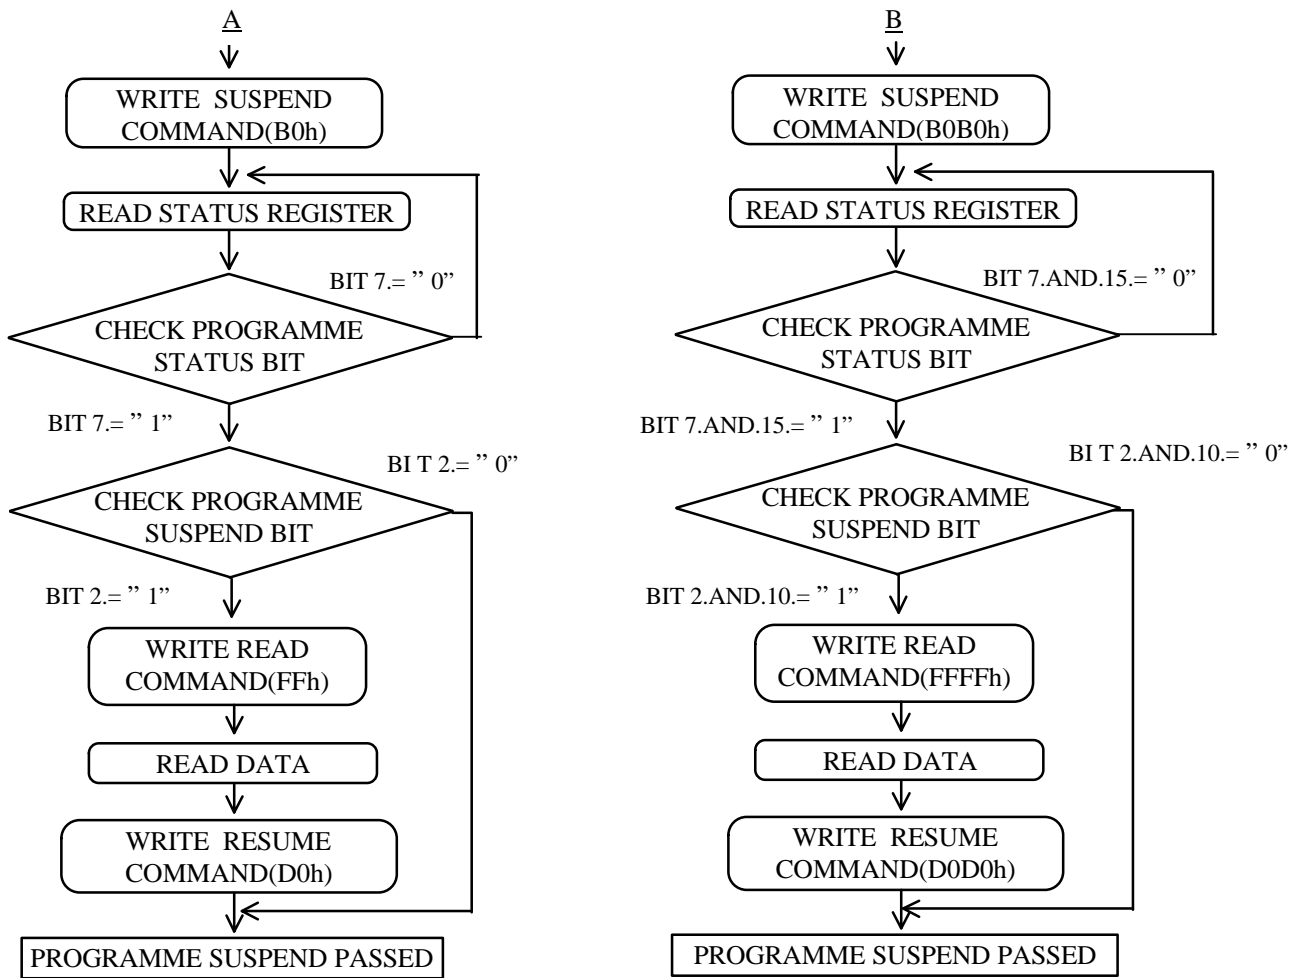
A

WRITE SUSPEND COMMAND(B0h)

READ STATUS REGISTER

BIT 7.= " 0"

CHECK PROGRAMME STATUS BIT

BIT 7.= " 1"

BI T 2.= " 0"

CHECK PROGRAMME SUSPEND BIT

BIT 2.= " 1"

WRITE READ COMMAND(FFh)

READ DATA

WRITE RESUME COMMAND(D0h)

PROGRAMME SUSPEND PASSED

B

WRITE SUSPEND COMMAND(B0B0h)

READ STATUS REGISTER

BIT 7.AND.15.= " 0"

CHECK PROGRAMME STATUS BIT

BIT 7.AND.15.= " 1"

BI T 2.AND.10.= " 0"

CHECK PROGRAMME SUSPEND BIT

BIT 2.AND.10.= " 1"

WRITE READ COMMAND(FFFFh)

READ DATA

WRITE RESUME COMMAND(D0D0h)

PROGRAMME SUSPEND PASSED